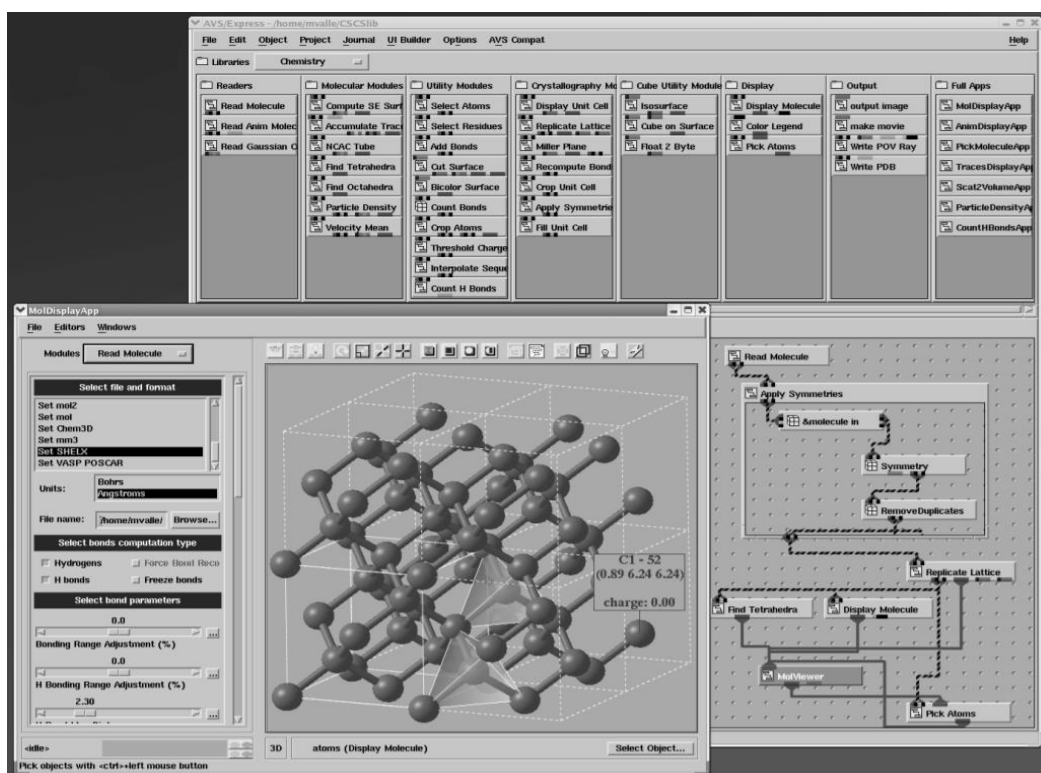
AVS/Express - /home/mvalle/CSCSlib

File Edit Object Project Journal UI Builder Options AVS Compat Help

Libraries Chemistry

Readers
Read Molecule
Read Anim Molec
Read Gaussian C

Molecular Modules
Compute SE Surf
Accumulate Trac
NCAC Tube
Find Tetrahedra
Find Octahedra
Particle Density
Velocity Mean

Utility Modules
Select Atoms
Select Residues
Add Bonds
Cut Surface
Bicolor Surface
Count Bonds
Crop Atoms
Threshold Charge
Interpolate Seque
Count H Bonds

Crystallography Mo
Display Unit Cell
Replicate Lattice
Miller Plane
Recompute Bond
Crop Unit Cell
Apply Symmetrie
Fill Unit Cell

Cube Utility Module
Isosurface
Cube on Surface
Float 2 Byte

Display
Display Molecule
Color Legend
Pick Atoms

Output
output image
make movie
Write POV Ray
Write PDB

Full Apps
MolDisplayApp
AnimDisplayApp
PickMoleculeApp
TracesDisplayAp
Scal2VolumeApp
ParticleDensityAp
CountHBondsApp

MolDisplayApp

File Editors Windows

Modules Read Molecule

Select file and format
Set mol2
Set mol
Set Chem3D
Set mm3
Set SHELX
Set VASP POSCAR

Units: Bohrs
Angstroms

File name: /home/mvalle/ Browse...

Select bonds computation type
Hydrogens Force Bond Reco
H bonds Freeze bonds

Select bond parameters
0.0
Bonding Range Adjustment (%)
0.0
H Bonding Range Adjustment (%)
2.30

C1 - 52
(0.89 6.24 6.24)
charge: 0.00

<idle>
Pick objects with <ctrl>+left mouse button

3D atoms (Display Molecule) Select Object...

Read Molecule
Apply Symmetries
&molecule in
Symmetry
RemoveDuplicates
Replicate Lattice
Find Tetrahedra
Display Molecule
MolViewer
Pick Atoms